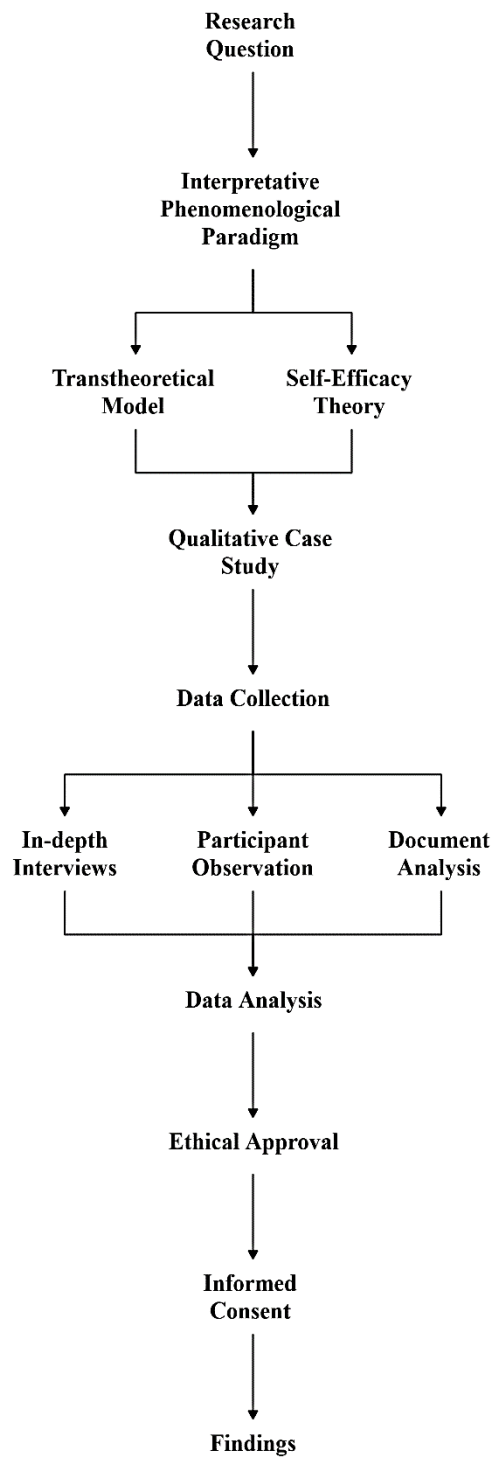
Research Question

Interpretative Phenomenological Paradigm

Transtheoretical Model

Self-Efficacy Theory

Qualitative Case Study

Data Collection

In-depth Interviews

Participant Observation

Document Analysis

Data Analysis

Ethical Approval

Informed Consent

Findings